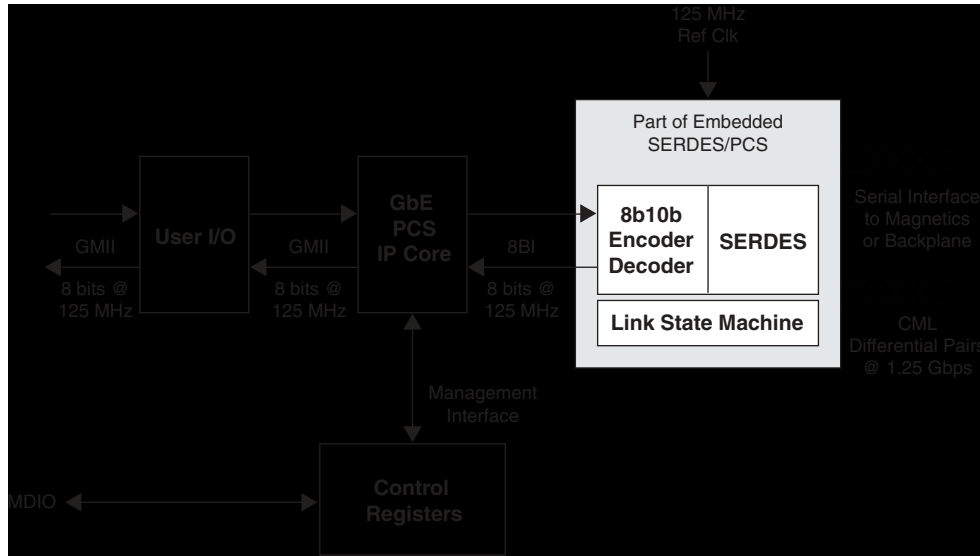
125 MHz
Ref Clk

Part of Embedded
SERDES/PCS

User I/O

GMII

8 bits @
125 MHz

GMII

8 bits @
125 MHz

GbE
PCS
IP Core

8BI

8 bits @
125 MHz

8b10b
Encoder
Decoder

SERDES

Link State Machine

Serial Interface
to Magnetics
or Backplane

CML
Differential Pairs
@ 1.25 Gbps

Management
Interface

MDIO

Control
Registers